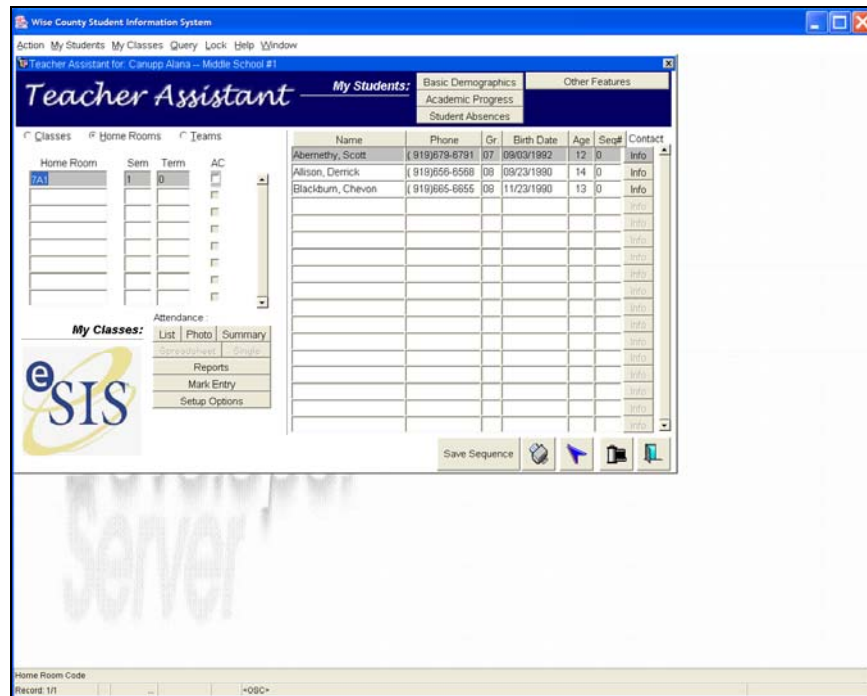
Wise County Student Information System

Action My Students My Classes Query Lock Help Window

Teacher Assistant for: Canupp Alana -- Middle School #1

Teacher Assistant

My Students: Basic Demographics Academic Progress Student Absences Other Features

Classes Home Rooms Teams

| Home Room | Sem | Term | AC |
|---|---|---|---|
| 7A1 | 1 | 0 | |

| Name | Phone | Gr | Birth Date | Age | Seq# | Contact |
|---|---|---|---|---|---|---|
| Abernethy, Scott | (919)679-6791 | 07 | 09/03/1992 | 12 | 0 | Info |
| Allison, Derrick | (919)656-6568 | 08 | 09/23/1990 | 14 | 0 | Info |
| Blackburn, Chevon | (919)665-6655 | 08 | 11/23/1990 | 13 | 0 | Info |
| | | | | | | Info |
| | | | | | | Info |
| | | | | | | Info |
| | | | | | | Info |
| | | | | | | Info |
| | | | | | | Info |
| | | | | | | Info |
| | | | | | | Info |
| | | | | | | Info |
| | | | | | | Info |
| | | | | | | Info |
| | | | | | | Info |
| | | | | | | Info |
| | | | | | | Info |

My Classes:

Attendance :
List Photo Summary
Spreadsheet Single
Reports
Mark Entry
Setup Options

eSIS

Save Sequence

Server

Home Room Code
Record: 1/1 <OSC>